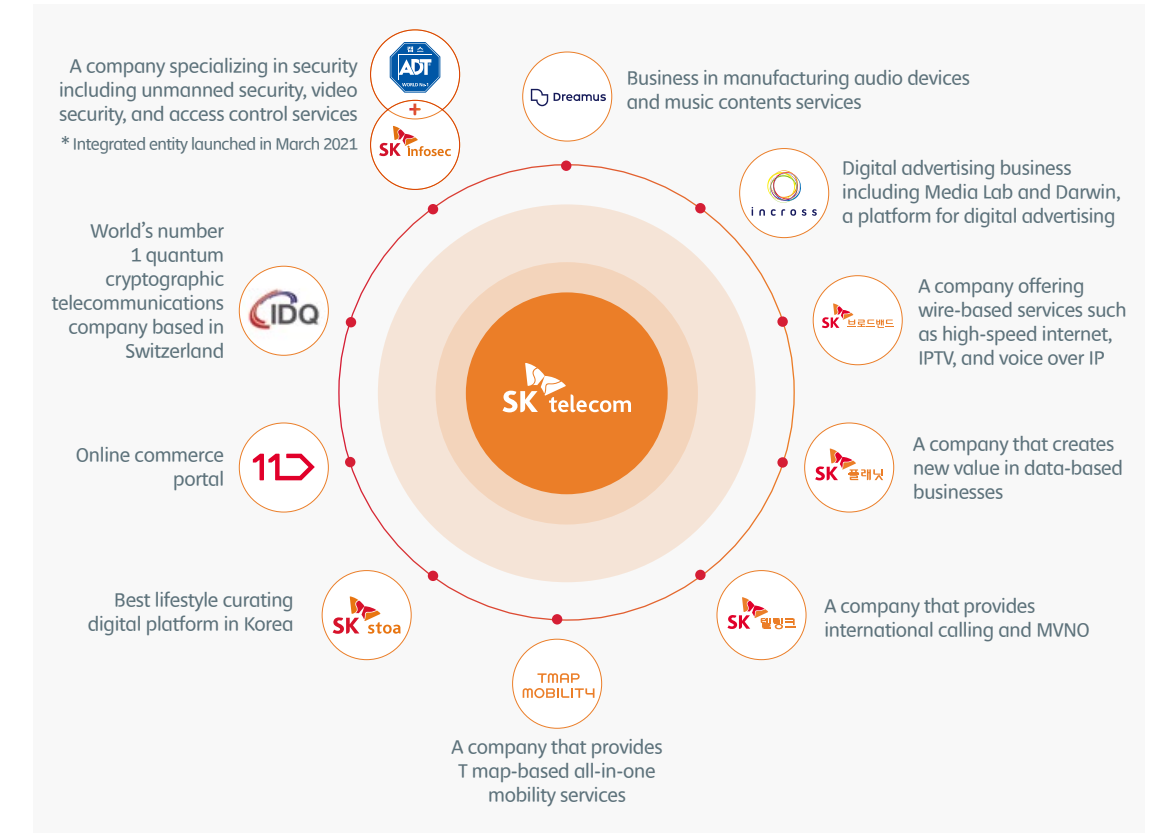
A company specializing in security including unmanned security, video security, and access control services

* Integrated entity launched in March 2021

캡스 ADT WORLD No.1

+

SK infosec

Dreamus

Business in manufacturing audio devices and music contents services

incross

Digital advertising business including Media Lab and Darwin, a platform for digital advertising

World's number 1 quantum cryptographic telecommunications company based in Switzerland

IDQ

SK 브로드밴드

A company offering wire-based services such as high-speed internet, IPTV, and voice over IP

SK telecom

Online commerce portal

11

SK 플래닛

A company that creates new value in data-based businesses

Best lifestyle curating digital platform in Korea

SK stoa

SK 텔링크

A company that provides international calling and MVNO

TMAP MOBILITY

A company that provides T map-based all-in-one mobility services